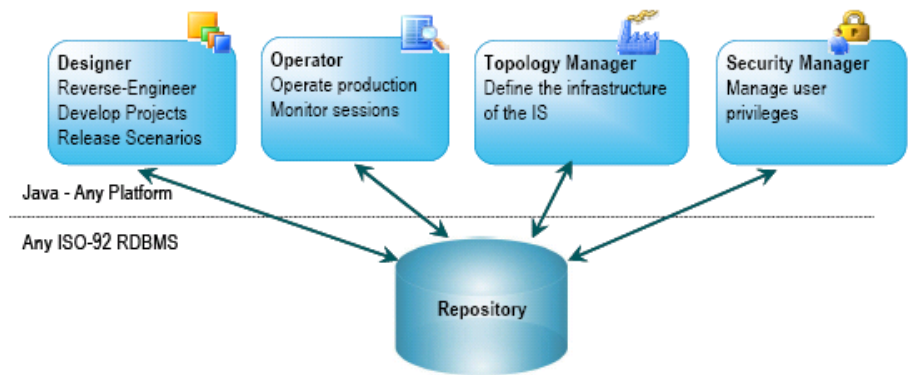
Designer
Reverse-Engineer
Develop Projects
Release Scenarios

Operator
Operate production
Monitor sessions

Topology Manager
Define the infrastructure of the IS

Security Manager
Manage user privileges

Java - Any Platform

Any ISO-92 RDBMS

Repository